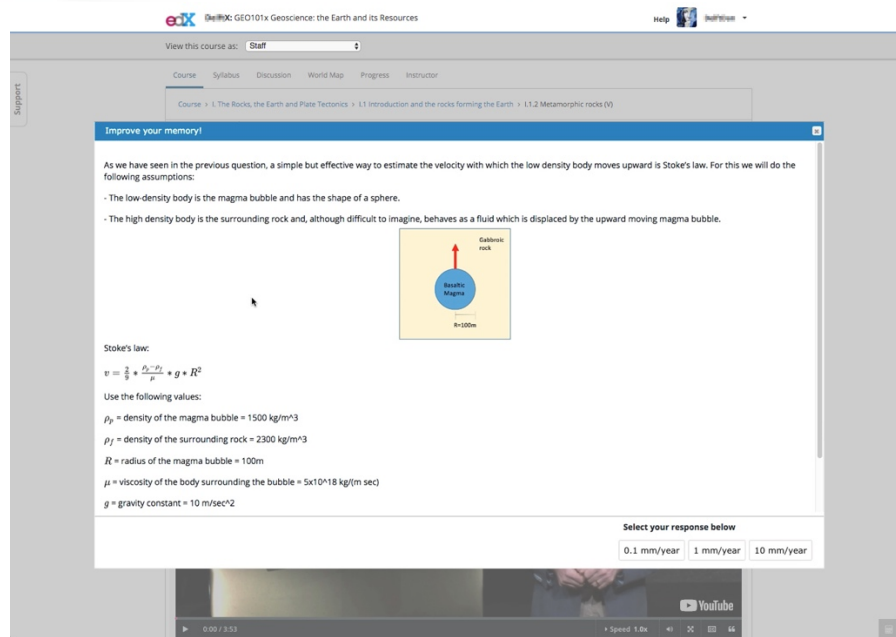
edX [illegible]X: GEO101x Geoscience: the Earth and its Resources

Help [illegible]

View this course as: Staff

Support

Course Syllabus Discussion World Map Progress Instructor

Course › I. The Rocks, the Earth and Plate Tectonics › I.1 Introduction and the rocks forming the Earth › I.1.2 Metamorphic rocks (V)

Improve your memory!

As we have seen in the previous question, a simple but effective way to estimate the velocity with which the low density body moves upward is Stoke's law. For this we will do the following assumptions:

- The low-density body is the magma bubble and has the shape of a sphere.

- The high density body is the surrounding rock and, although difficult to imagine, behaves as a fluid which is displaced by the upward moving magma bubble.

Gabbroic rock

Basaltic Magma

R=100m

Stoke's law:

$v = \frac{2}{9} * \frac{\rho_p - \rho_f}{\mu} * g * R^2$

Use the following values:

$\rho_p$ = density of the magma bubble = 1500 kg/m^3

$\rho_f$ = density of the surrounding rock = 2300 kg/m^3

$R$ = radius of the magma bubble = 100m

$\mu$ = viscosity of the body surrounding the bubble = 5x10^18 kg/(m sec)

$g$ = gravity constant = 10 m/sec^2

Select your response below

0.1 mm/year 1 mm/year 10 mm/year

YouTube

0:00 / 3:53 Speed 1.0x